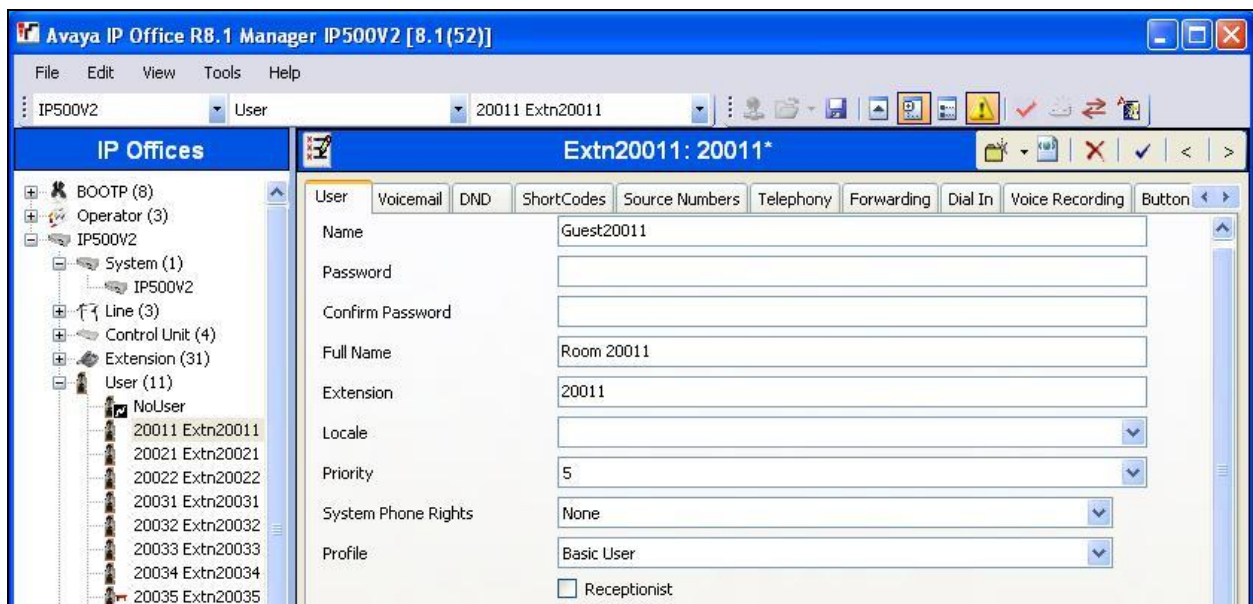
Avaya IP Office R8.1 Manager IP500V2 [8.1(52)]

File Edit View Tools Help

IP500V2 User 20011 Extn20011

IP Offices

BOOTP (8)
Operator (3)
IP500V2
System (1)
IP500V2
Line (3)
Control Unit (4)
Extension (31)
User (11)
NoUser
20011 Extn20011
20021 Extn20021
20022 Extn20022
20031 Extn20031
20032 Extn20032
20033 Extn20033
20034 Extn20034
20035 Extn20035

Extn20011: 20011*

User | Voicemail | DND | ShortCodes | Source Numbers | Telephony | Forwarding | Dial In | Voice Recording | Button

Name: Guest20011
Password:
Confirm Password:
Full Name: Room 20011
Extension: 20011
Locale:
Priority: 5
System Phone Rights: None
Profile: Basic User
Receptionist